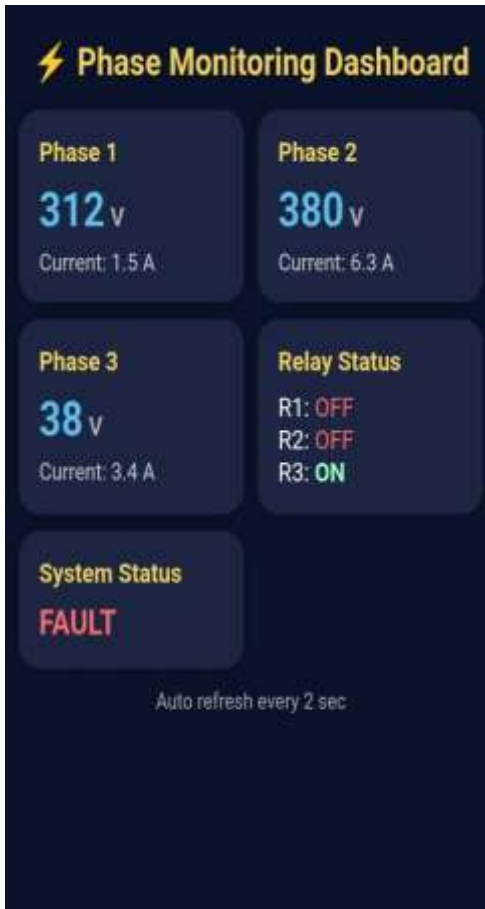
⚡ Phase Monitoring Dashboard

Phase 1
312 V
Current: 1.5 A

Phase 2
380 V
Current: 6.3 A

Phase 3
38 V
Current: 3.4 A

Relay Status
R1: OFF
R2: OFF
R3: ON

System Status
FAULT

Auto refresh every 2 sec